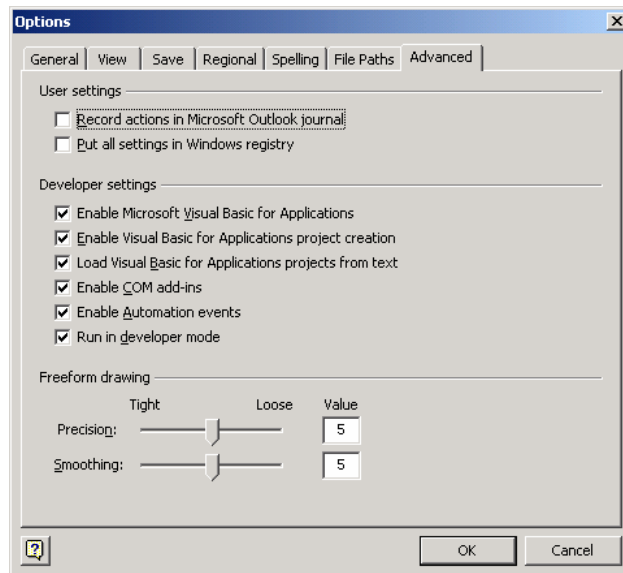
Options

General | View | Save | Regional | Spelling | File Paths | Advanced

User settings

Record actions in Microsoft Outlook journal

Put all settings in Windows registry

Developer settings

Enable Microsoft Visual Basic for Applications

Enable Visual Basic for Applications project creation

Load Visual Basic for Applications projects from text

Enable COM add-ins

Enable Automation events

Run in developer mode

Freeform drawing

Tight Loose Value

Precision: 5

Smoothing: 5

?

OK Cancel